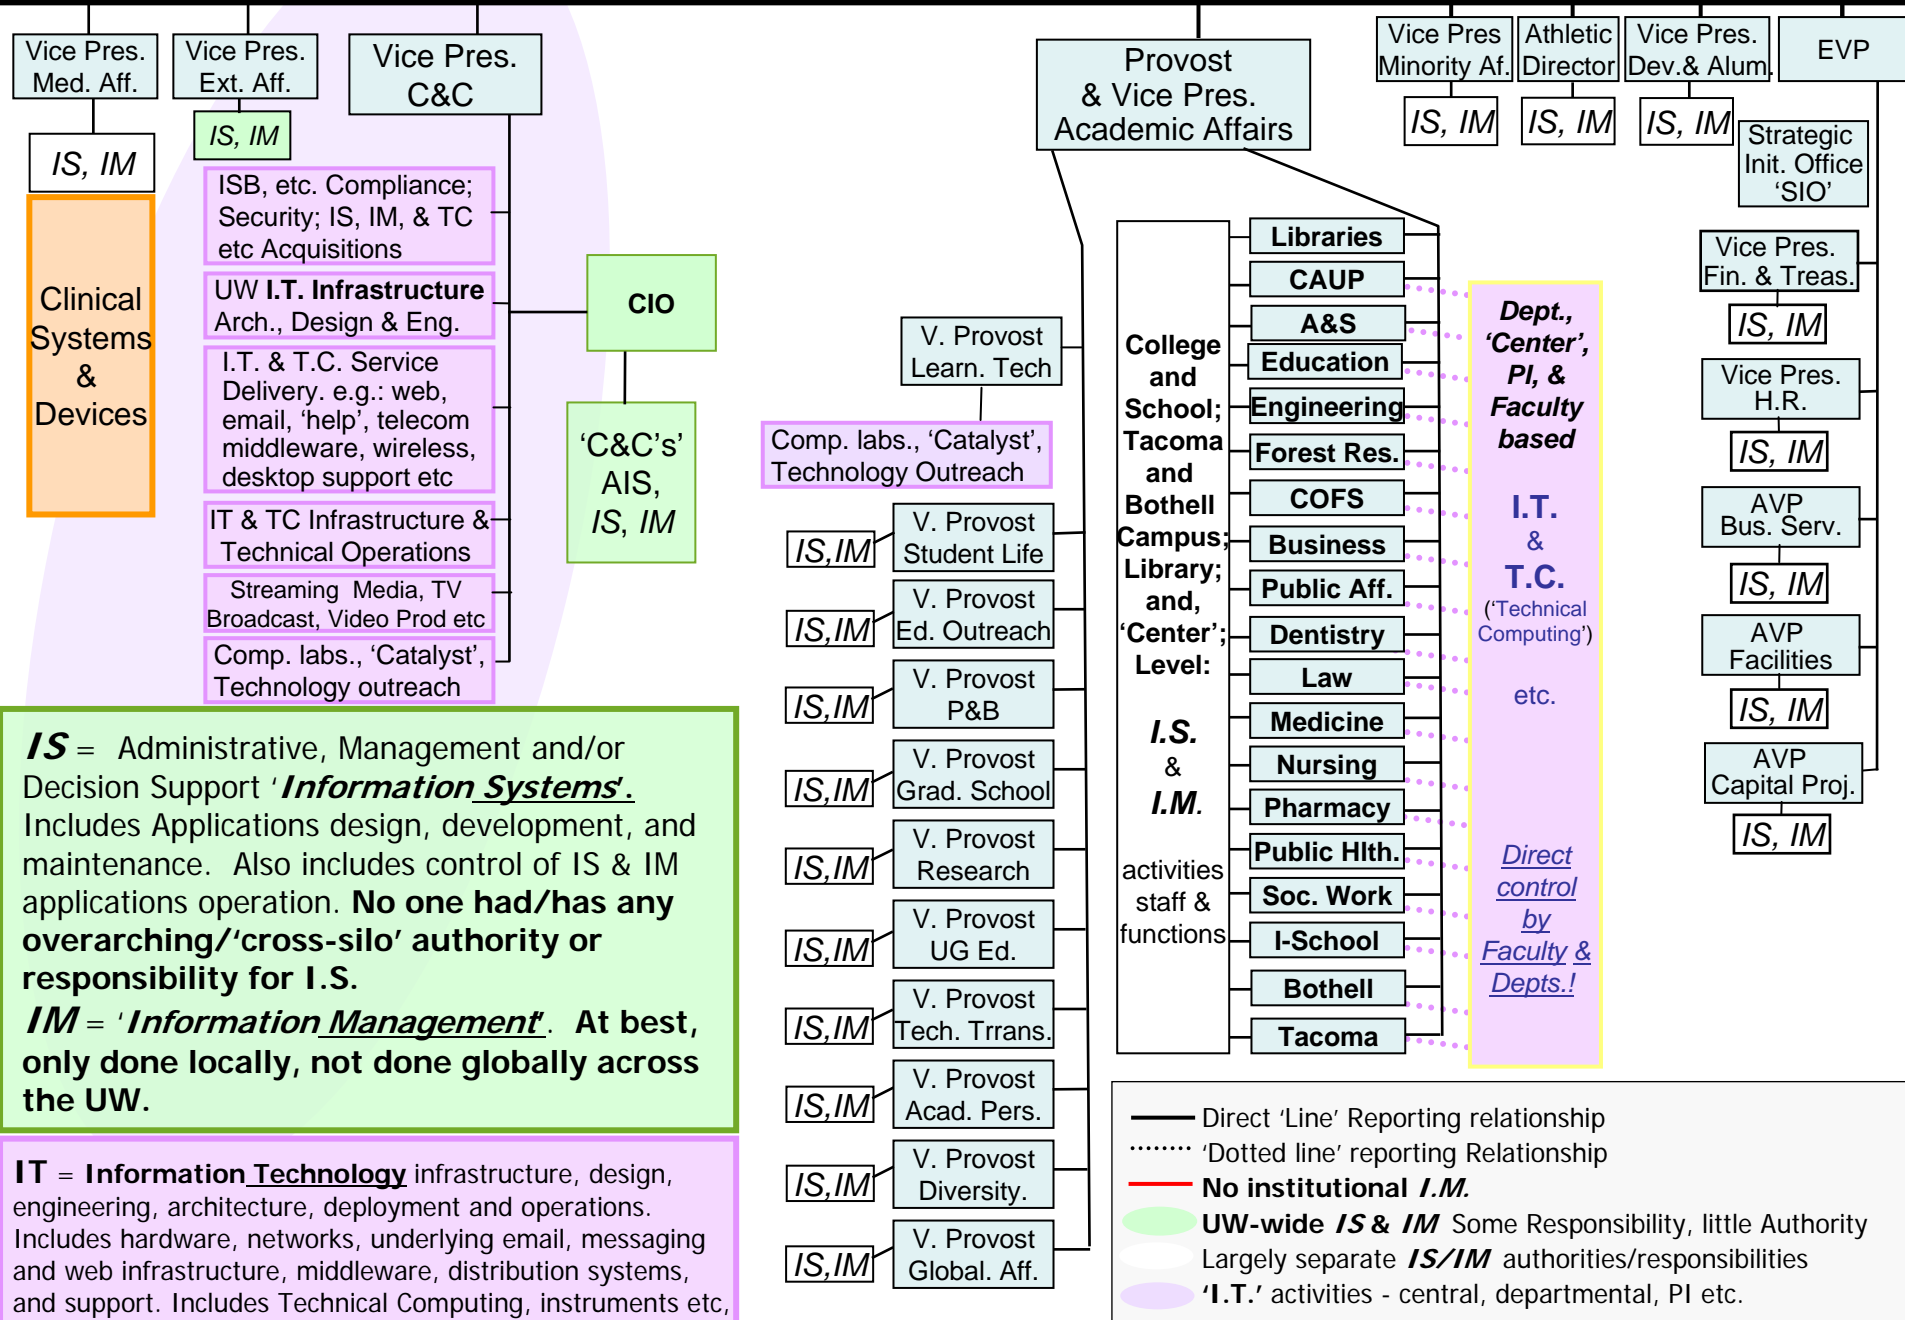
Vice Pres. Med. Aff.

Vice Pres. Ext. Aff.

Vice Pres. C&C

IS, IM

IS, IM

Clinical Systems & Devices

ISB, etc. Compliance; Security; IS, IM, & TC etc Acquisitions

UW I.T. Infrastructure Arch., Design & Eng.

I.T. & T.C. Service Delivery. e.g.: web, email, 'help', telecom middleware, wireless, desktop support etc

IT & TC Infrastructure & Technical Operations

Streaming Media, TV Broadcast, Video Prod etc

Comp. labs., 'Catalyst', Technology outreach

CIO

'C&C's' AIS, IS, IM

Provost & Vice Pres. Academic Affairs

Vice Pres Minority Af.

Athletic Director

Vice Pres. Dev.& Alum.

EVP

IS, IM

IS, IM

IS, IM

Strategic Init. Office 'SIO'

V. Provost Learn. Tech

Comp. labs., 'Catalyst', Technology Outreach

IS,IM V. Provost Student Life

IS,IM V. Provost Ed. Outreach

IS,IM V. Provost P&B

IS,IM V. Provost Grad. School

IS,IM V. Provost Research

IS,IM V. Provost UG Ed.

IS,IM V. Provost Tech. Trrans.

IS,IM V. Provost Acad. Pers.

IS,IM V. Provost Diversity.

IS,IM V. Provost Global. Aff.

College and School; Tacoma and Bothell Campus; Library; and, 'Center'; Level:

I.S. & I.M.

activities staff & functions

Libraries
CAUP
A&S
Education
Engineering
Forest Res.
COFS
Business
Public Aff.
Dentistry
Law
Medicine
Nursing
Pharmacy
Public Hlth.
Soc. Work
I-School
Bothell
Tacoma

Dept., 'Center', PI, & Faculty based

I.T. & T.C. ('Technical Computing')

etc.

Direct control by Faculty & Depts.!

Vice Pres. Fin. & Treas.

IS, IM

Vice Pres. H.R.

IS, IM

AVP Bus. Serv.

IS, IM

AVP Facilities

IS, IM

AVP Capital Proj.

IS, IM

IS = Administrative, Management and/or Decision Support 'Information Systems'. Includes Applications design, development, and maintenance. Also includes control of IS & IM applications operation. No one had/has any overarching/'cross-silo' authority or responsibility for I.S.

IM = 'Information Management'. At best, only done locally, not done globally across the UW.

IT = Information Technology infrastructure, design, engineering, architecture, deployment and operations. Includes hardware, networks, underlying email, messaging and web infrastructure, middleware, distribution systems, and support. Includes Technical Computing, instruments etc,

Direct 'Line' Reporting relationship
'Dotted line' reporting Relationship
No institutional I.M.
UW-wide IS & IM Some Responsibility, little Authority
Largely separate IS/IM authorities/responsibilities
'I.T.' activities - central, departmental, PI etc.